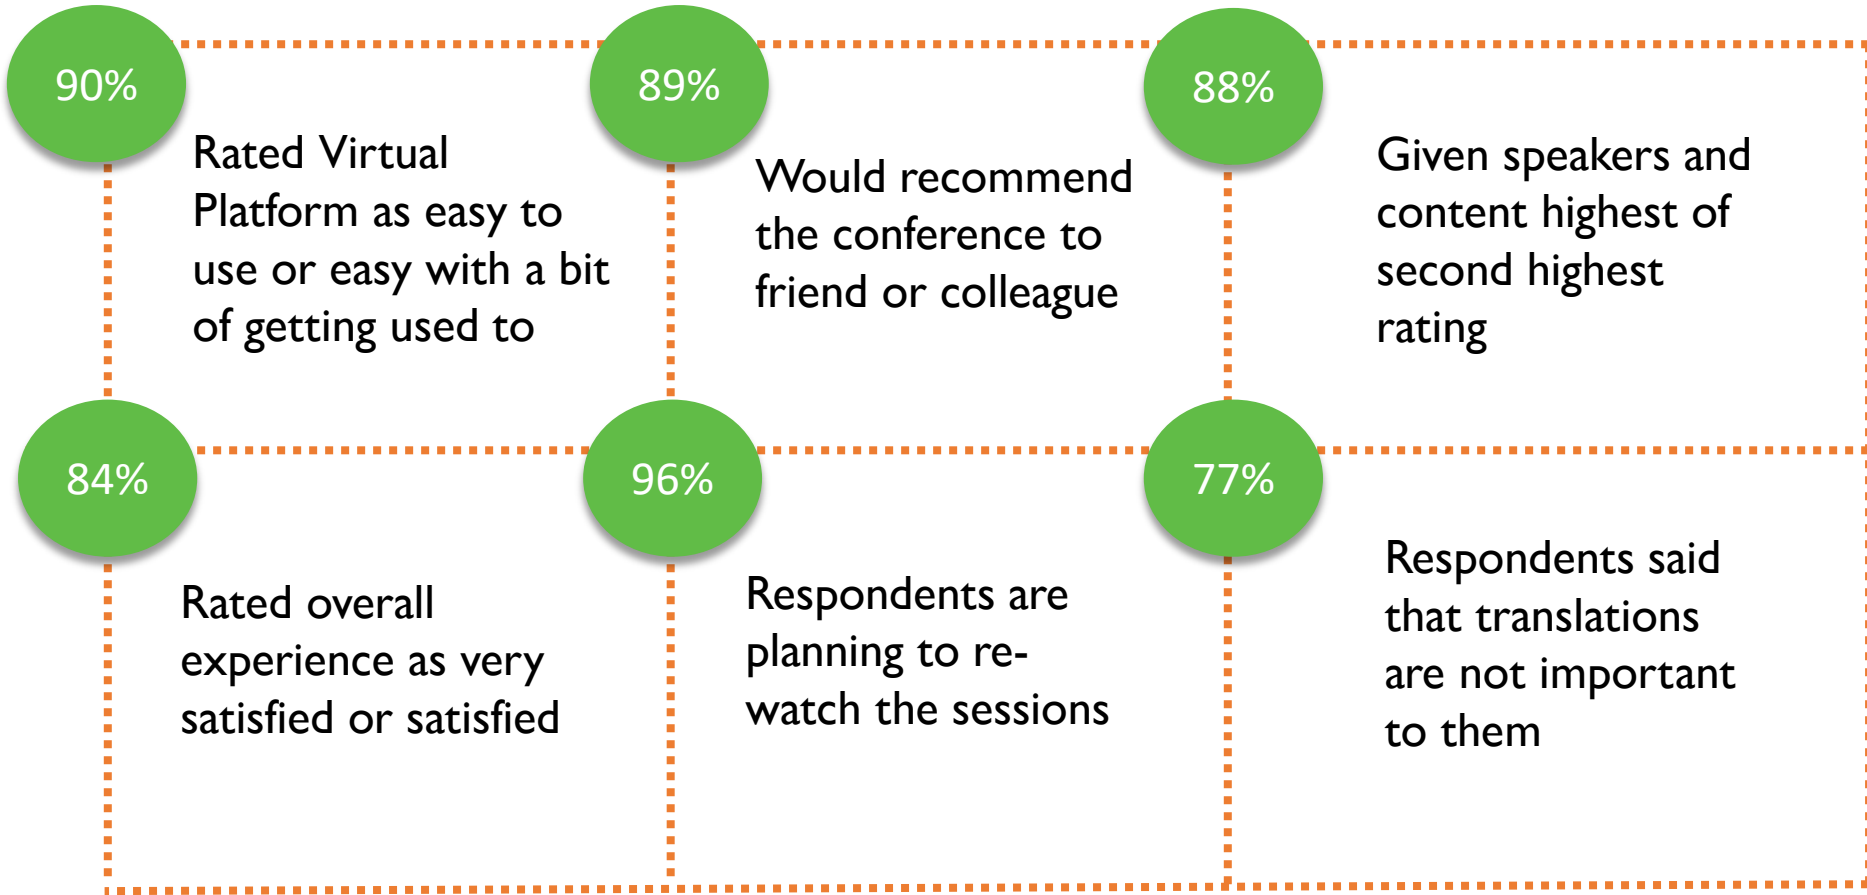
90%

Rated Virtual Platform as easy to use or easy with a bit of getting used to

89%

Would recommend the conference to friend or colleague

88%

Given speakers and content highest of second highest rating

84%

Rated overall experience as very satisfied or satisfied

96%

Respondents are planning to re-watch the sessions

77%

Respondents said that translations are not important to them